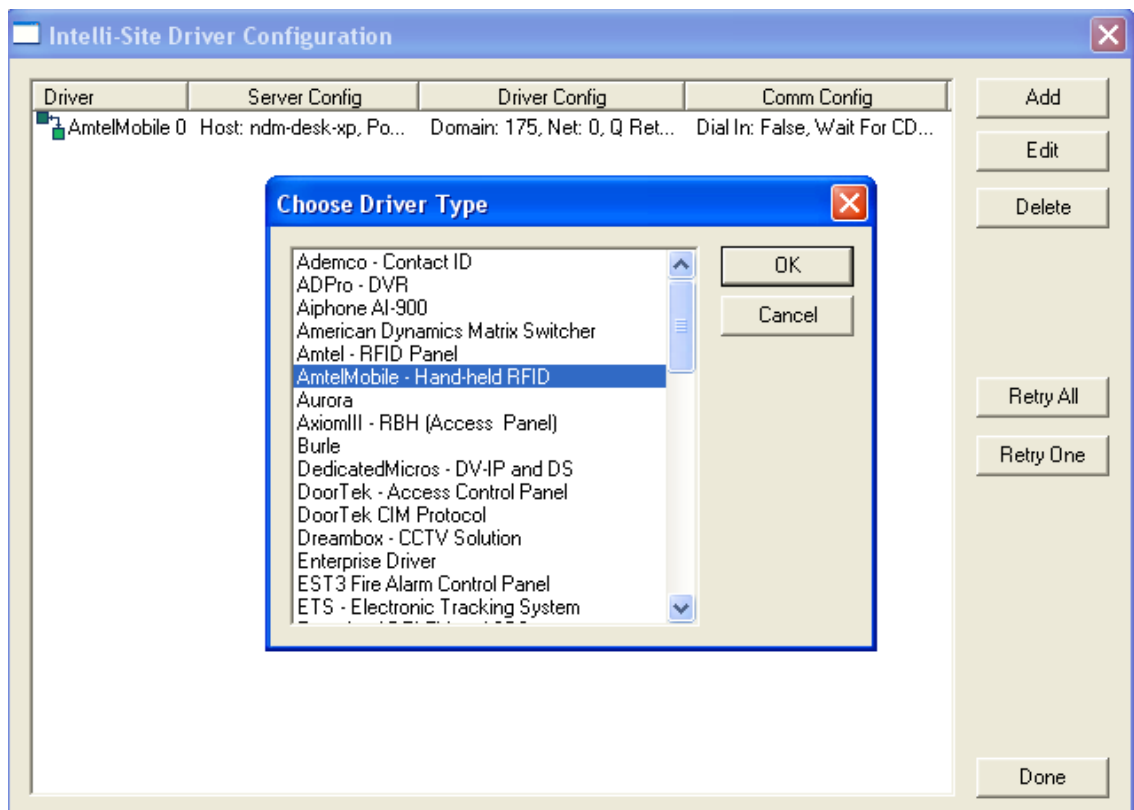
Intelli-Site Driver Configuration

| Driver | Server Config | Driver Config | Comm Config |
|---|---|---|---|
| AmtelMobile 0 | Host: ndm-desk-xp, Po... | Domain: 175, Net: 0, Q Ret... | Dial In: False, Wait For CD... |

Add
Edit
Delete
Retry All
Retry One
Done

Choose Driver Type

Ademco - Contact ID
ADPro - DVR
Aiphone AI-900
American Dynamics Matrix Switcher
Amtel - RFID Panel
AmtelMobile - Hand-held RFID
Aurora
AxiomIII - RBH (Access Panel)
Burle
DedicatedMicros - DV-IP and DS
DoorTek - Access Control Panel
DoorTek CIM Protocol
Dreambox - CCTV Solution
Enterprise Driver
EST3 Fire Alarm Control Panel
ETS - Electronic Tracking System
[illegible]

OK
Cancel